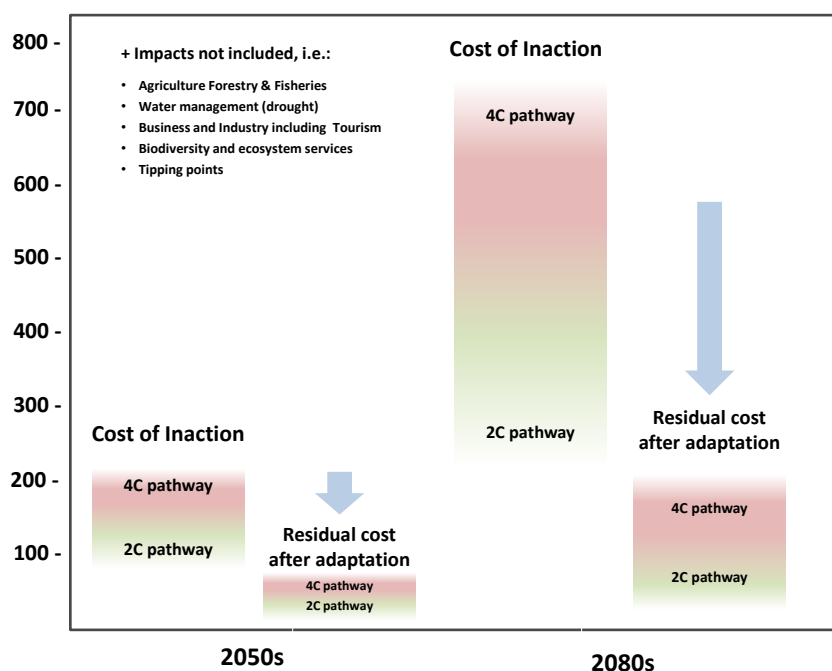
800 -
700 -
600 -
500 -
400 -
300 -
200 -
100 -

+ Impacts not included, i.e.:
• Agriculture Forestry & Fisheries
• Water management (drought)
• Business and Industry including Tourism
• Biodiversity and ecosystem services
• Tipping points

Cost of Inaction
4C pathway
2C pathway

Residual cost after adaptation
4C pathway
2C pathway

Cost of Inaction
4C pathway
2C pathway

Residual cost after adaptation
4C pathway
2C pathway

2050s
2080s